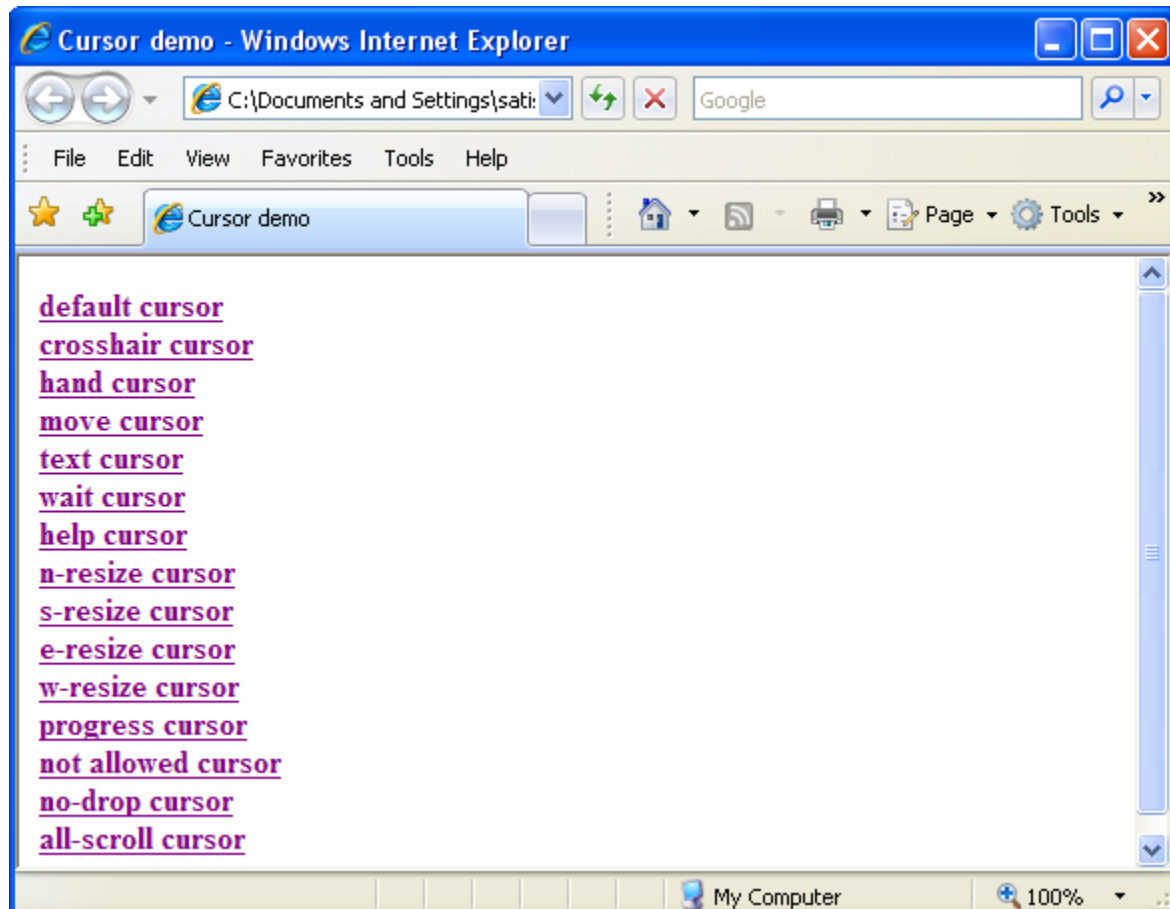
Cursor demo - Windows Internet Explorer

C:\Documents and Settings\sati

Google

File Edit View Favorites Tools Help

Cursor demo

Page Tools

default cursor
crosshair cursor
hand cursor
move cursor
text cursor
wait cursor
help cursor
n-resize cursor
s-resize cursor
e-resize cursor
w-resize cursor
progress cursor
not allowed cursor
no-drop cursor
all-scroll cursor

My Computer

100%